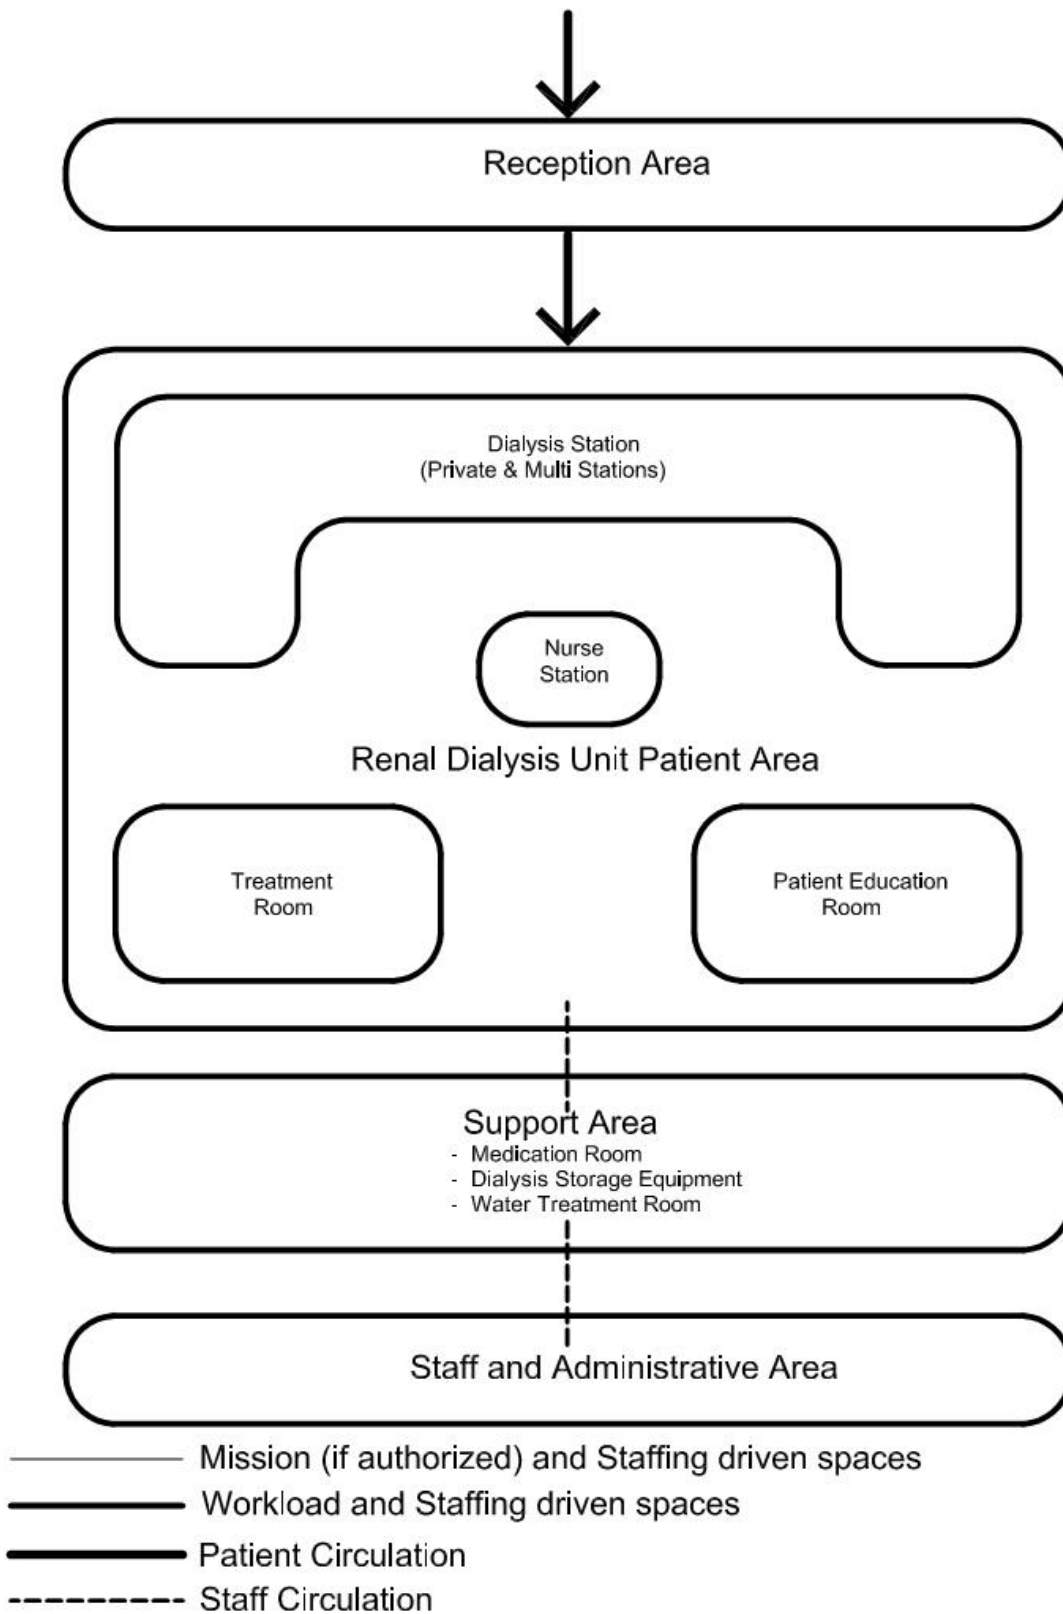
Reception Area

Dialysis Station
(Private & Multi Stations)

Nurse Station

Renal Dialysis Unit Patient Area

Treatment Room

Patient Education Room

Support Area
- Medication Room
- Dialysis Storage Equipment
- Water Treatment Room

Staff and Administrative Area

Mission (if authorized) and Staffing driven spaces
Workload and Staffing driven spaces
Patient Circulation
Staff Circulation